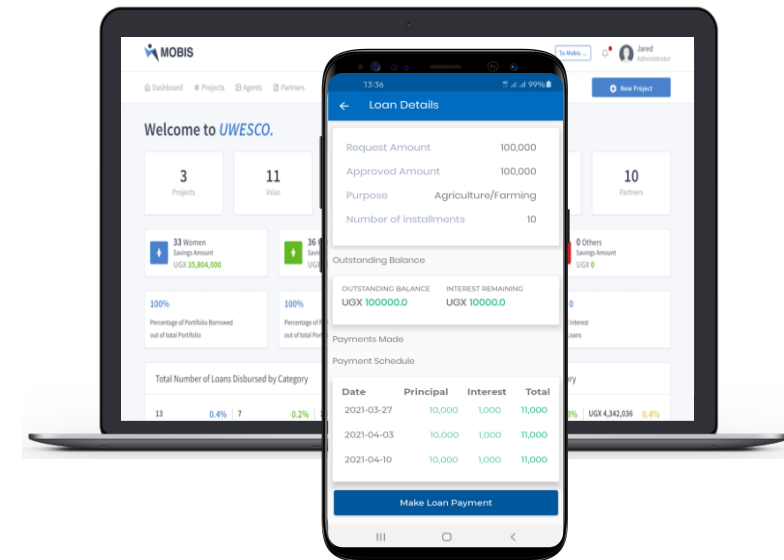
MOBIS

To Mobis ...

Jared
Administrator

Dashboard Projects Agents Partners

New Project

Welcome to UWESCO.

3
Projects

11
Vslas

10
Partners

33 Women
Savings Amount
UGX 35,804,000

36

0 Others
Savings Amount
UGX 0

100%
Percentage of Portfolio Borrowed out of total Portfolio

100%
Percentage of

Interest
Loans

Total Number of Loans Disbursed by Category

13 0.4% 7 0.2%

UGX 4,342,036 0.4%

13:36
99%

Loan Details

| | |
|---|---|
| Request Amount | 100,000 |
| Approved Amount | 100,000 |
| Purpose | Agriculture/Farming |
| Number of Installments | 10 |

Outstanding Balance

OUTSTANDING BALANCE
UGX 100000.0

INTEREST REMAINING
UGX 10000.0

Payments Made

Payment Schedule

| Date | Principal | Interest | Total |
|---|---|---|---|
| 2021-03-27 | 10,000 | 1,000 | 11,000 |
| 2021-04-03 | 10,000 | 1,000 | 11,000 |
| 2021-04-10 | 10,000 | 1,000 | 11,000 |

Make Loan Payment